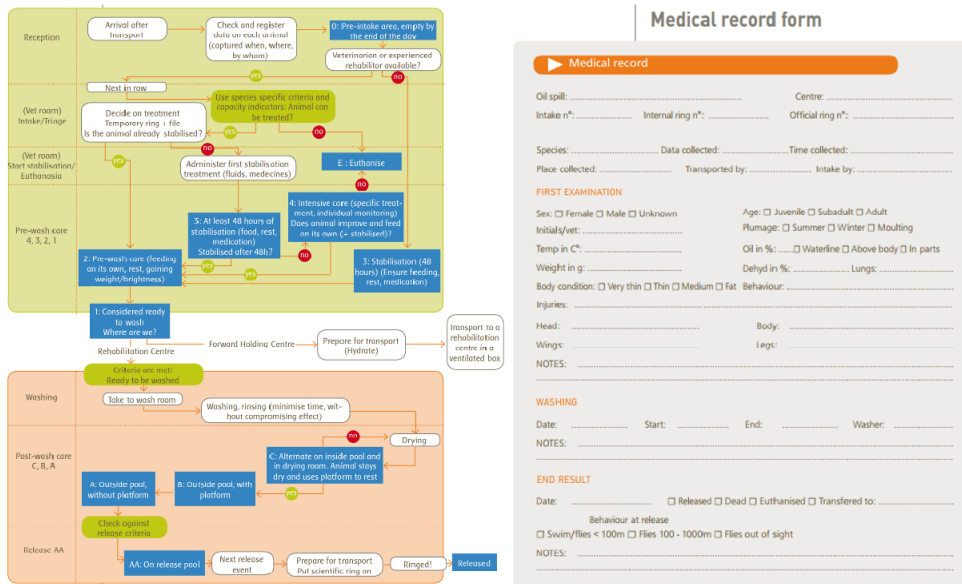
Reception

Arrival after transport

Check and register data on each animal (captured when, where, by whom)

0: Pre-intake area, empty by the end of the day

Veterinarian or experienced rehabilitator available?

yes

no

Next in row

(Vet room) Intake/Triage

Decide on treatment Temporary ring + file Is the animal already stabilised?

Use species specific criteria and capacity indicators: Animal can be treated?

yes

no

(Vet room) Start stabilisation/ Euthanasia

yes

no

Administer first stabilisation treatment (fluids, medecines)

E : Euthanise

no

Pre-wash care 4, 3, 2, 1

4: Intensive care (specific treatment, individual monitoring) Does animal improve and feed on its own (= stabilised)?

3: At least 48 hours of stabilisation (food, rest, medication) Stabilised after 48h?

no

yes

2: Pre-wash care (feeding on its own, rest, gaining weight/brightness)

yes

3: Stabilisation (48 hours) (Ensure feeding, rest, medication)

1: Considered ready to wash Where are we?

Rehabilitation Centre

Forward Holding Centre

Prepare for transport (Hydrate)

Transport to a rehabilitation centre in a ventilated box

Criteria are met: Ready to be washed

Washing

Take to wash room

Washing, rinsing (minimise time, without compromising effect)

Post-wash care C, B, A

no

Drying

C: Alternate on inside pool and in drying room. Animal stays dry and uses platform to rest

yes

A: Outside pool, without platform

B: Outside pool, with platform

Check against release criteria

Release AA

AA: On release pool

Next release event

Prepare for transport Put scientific ring on

Ringed!

Released

Medical record form

Medical record

Oil spill: .............................................................................. Centre: ..............................................

Intake n°: .......................... Internal ring n°: ............................ Official ring n°: ...............................

Species: ...................................... Data collected: ............................ Time collected: ..............................

Place collected: ........................................ Transported by: ........................ Intake by: ..........................

FIRST EXAMINATION

Sex: ☐ Female ☐ Male ☐ Unknown Age: ☐ Juvenile ☐ Subadult ☐ Adult

Initials/vet: .................................................. Plumage: ☐ Summer ☐ Winter ☐ Moulting

Temp in C°: ................................................ Oil in %: ...... ☐ Waterline ☐ Above body ☐ In parts

Weight in g: ................................................ Dehyd in %: ...................... Lungs: ...........................

Body condition: ☐ Very thin ☐ Thin ☐ Medium ☐ Fat Behaviour: ..........................................................

Injuries: ..............................................................................................................................

Head: .................................................................. Body: .................................................

Wings: ................................................................. Legs: .................................................

NOTES: ...............................................................................................................................

WASHING

Date: ...................... Start: ...................... End: ...................... Washer: ..............................

NOTES: ...............................................................................................................................

END RESULT

Date: ................................ ☐ Released ☐ Dead ☐ Euthanised ☐ Transfered to: ..................................

Behaviour at release

☐ Swim/flies < 100m ☐ Flies 100 - 1000m ☐ Flies out of sight

NOTES: ...............................................................................................................................